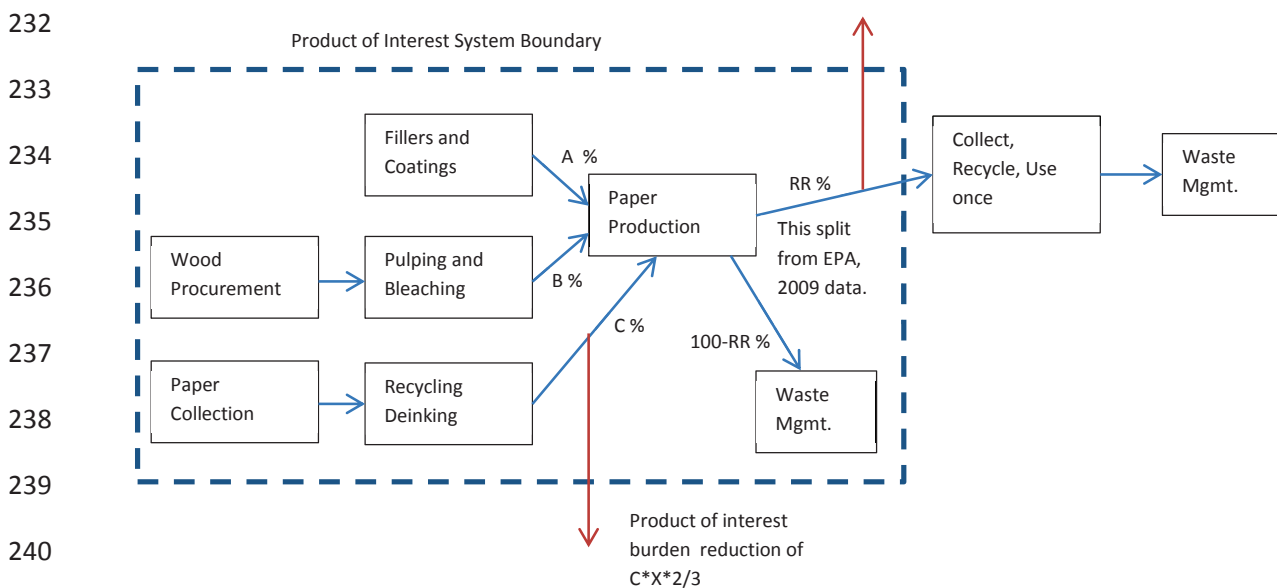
232
Product of Interest System Boundary
233
234
235
236
237
238
239
240

Fillers and Coatings
A %
Paper Production
RR %
Collect, Recycle, Use once
Waste Mgmt.
This split from EPA, 2009 data.
Wood Procurement
Pulping and Bleaching
B %
C %
100-RR %
Paper Collection
Recycling Deinking
Waste Mgmt.
Product of interest burden reduction of C*X*2/3